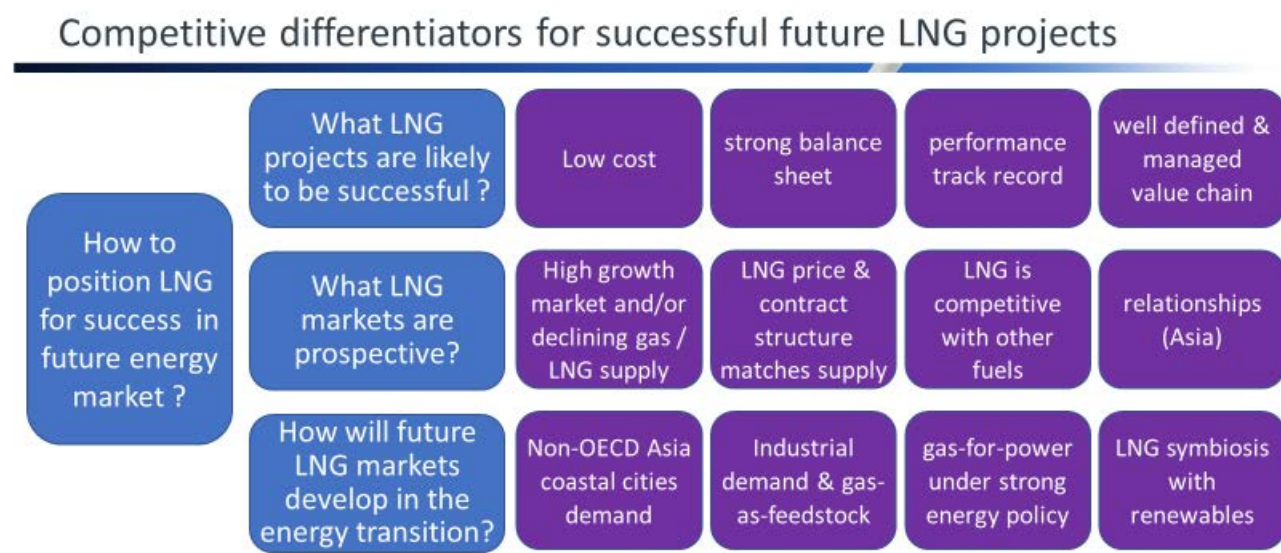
Competitive differentiators for successful future LNG projects

How to position LNG for success in future energy market ?

What LNG projects are likely to be successful ?

Low cost

strong balance sheet

performance track record

well defined & managed value chain

What LNG markets are prospective?

High growth market and/or declining gas / LNG supply

LNG price & contract structure matches supply

LNG is competitive with other fuels

relationships (Asia)

How will future LNG markets develop in the energy transition?

Non-OECD Asia coastal cities demand

Industrial demand & gas-as-feedstock

gas-for-power under strong energy policy

LNG symbiosis with renewables